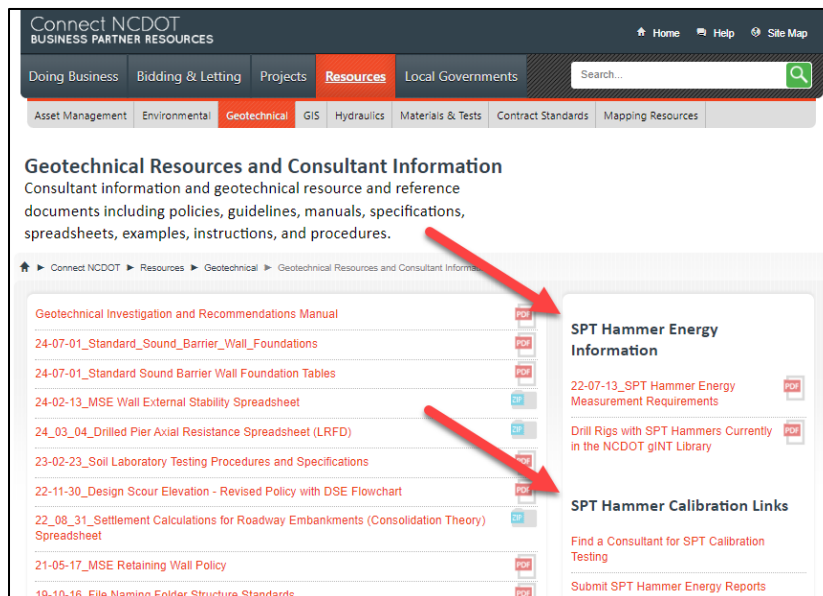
Connect NCDOT
BUSINESS PARTNER RESOURCES

Home Help Site Map

Doing Business | Bidding & Letting | Projects | Resources | Local Governments

Search...

Asset Management | Environmental | Geotechnical | GIS | Hydraulics | Materials & Tests | Contract Standards | Mapping Resources

Geotechnical Resources and Consultant Information
Consultant information and geotechnical resource and reference documents including policies, guidelines, manuals, specifications, spreadsheets, examples, instructions, and procedures.

► Connect NCDOT ► Resources ► Geotechnical ► Geotechnical Resources and Consultant Informa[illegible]

Geotechnical Investigation and Recommendations Manual PDF
24-07-01_Standard_Sound_Barrier_Wall_Foundations PDF
24-07-01_Standard Sound Barrier Wall Foundation Tables PDF
24-02-13_MSE Wall External Stability Spreadsheet ZIP
24_03_04_Drilled Pier Axial Resistance Spreadsheet (LRFD) ZIP
23-02-23_Soil Laboratory Testing Procedures and Specifications PDF
22-11-30_Design Scour Elevation - Revised Policy with DSE Flowchart PDF
22_08_31_Settlement Calculations for Roadway Embankments (Consolidation Theory) Spreadsheet ZIP
21-05-17_MSE Retaining Wall Policy PDF
19-10-16_File Naming Folder Structure Standards PDF

SPT Hammer Energy Information

22-07-13_SPT Hammer Energy Measurement Requirements PDF

Drill Rigs with SPT Hammers Currently in the NCDOT gINT Library PDF

SPT Hammer Calibration Links

Find a Consultant for SPT Calibration Testing

Submit SPT Hammer Energy Reports